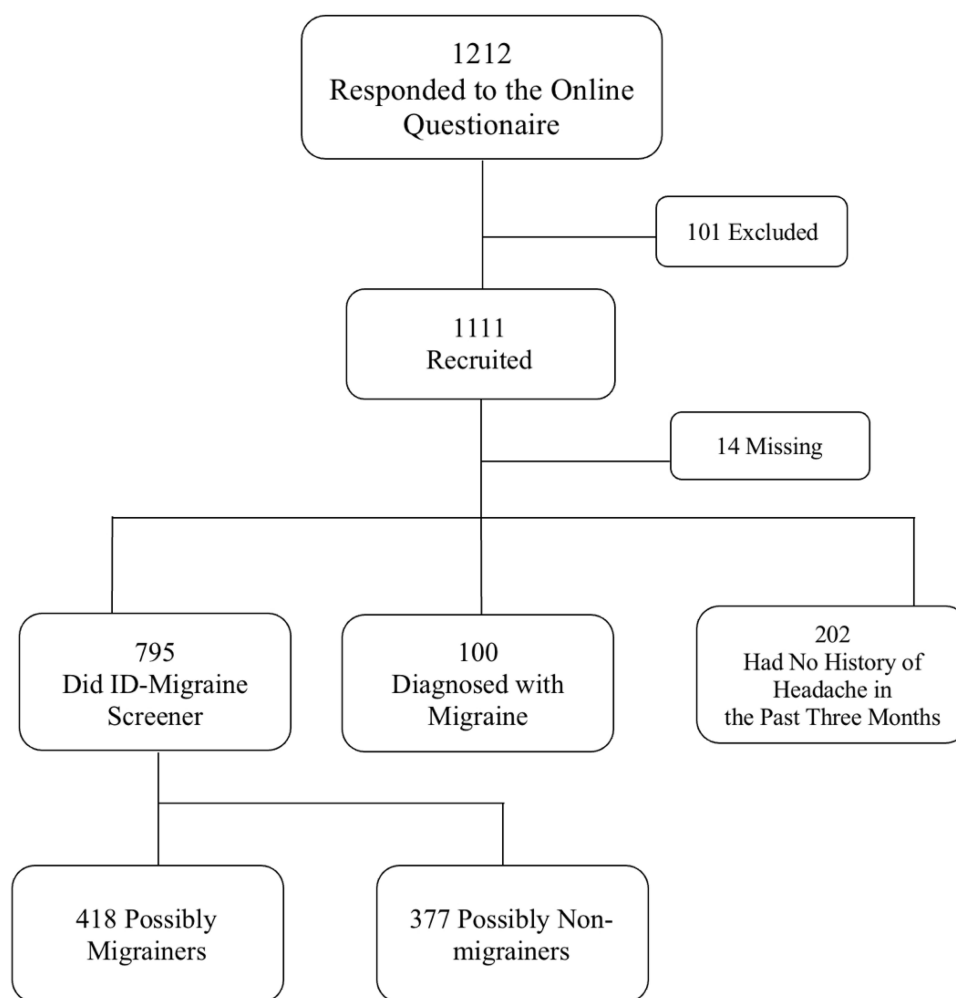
1212
Responded to the Online Questionaire

101 Excluded

1111
Recruited

14 Missing

795
Did ID-Migraine Screener

100
Diagnosed with Migraine

202
Had No History of Headache in the Past Three Months

418 Possibly Migrainers

377 Possibly Non-migrainers